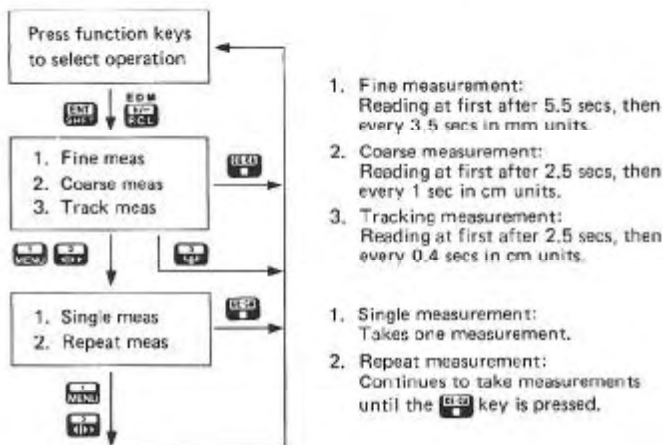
Press function keys to select operation

ENT SHIFT

EDM RCL

1. Fine meas
2. Coarse meas
3. Track meas

MENU

1. Single meas
2. Repeat meas

MENU

1. Fine measurement:
Reading at first after 5.5 secs, then every 3.5 secs in mm units.

2. Coarse measurement:
Reading at first after 2.5 secs, then every 1 sec in cm units.

3. Tracking measurement:
Reading at first after 2.5 secs, then every 0.4 secs in cm units.

1. Single measurement:
Takes one measurement.

2. Repeat measurement:
Continues to take measurements until the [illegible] key is pressed.